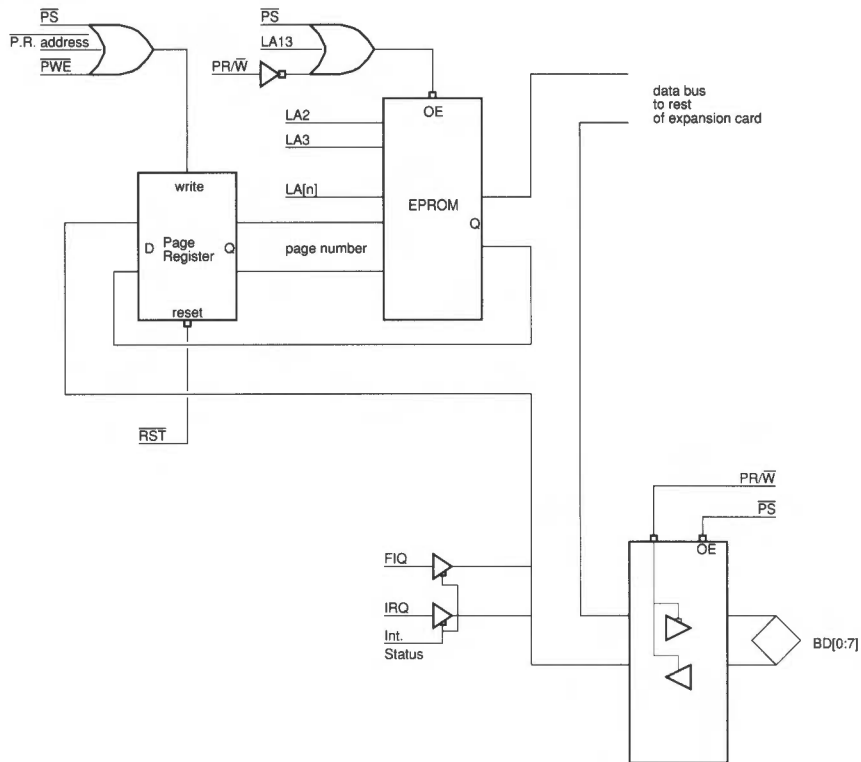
$\overline{PS}$
P.R. address
$\overline{PWE}$

$\overline{PS}$
LA13
PR/$\overline{W}$

OE
LA2
LA3
LA[n]
EPROM
Q

data bus
to rest
of expansion card

write
D
Page
Register
Q
reset
page number

$\overline{RST}$

PR/$\overline{W}$
$\overline{PS}$
$\overline{OE}$

FIQ
IRQ
Int.
Status

BD[0:7]